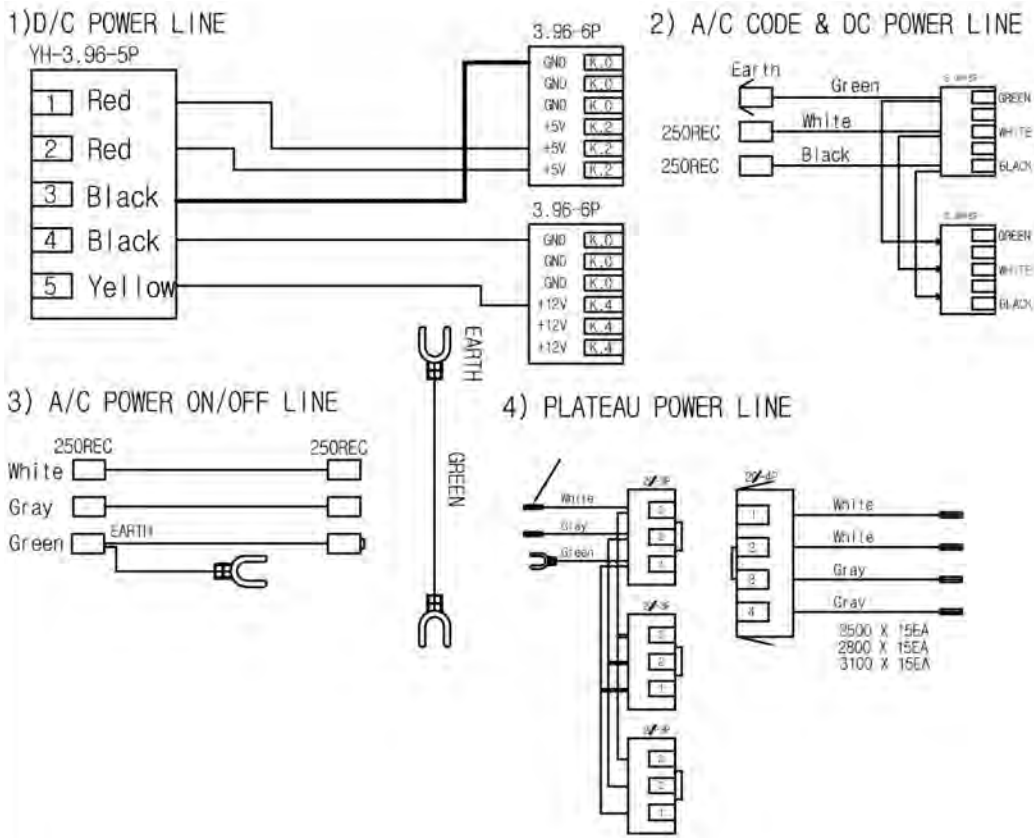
1)D/C POWER LINE

YH-3.96-5P

1 Red
2 Red
3 Black
4 Black
5 Yellow

3.96-6P

GND K.0
GND K.0
GND K.0
+5V K.2
+5V K.2
+5V K.2

3.96-6P

GND K.0
GND K.0
GND K.0
+12V K.4
+12V K.4
+12V K.4

2) A/C CODE & DC POWER LINE

Earth
Green
250REC
White
250REC
Black

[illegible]
GREEN
WHITE
BLACK

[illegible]
GREEN
WHITE
BLACK

EARTH

GREEN

3) A/C POWER ON/OFF LINE

250REC
250REC
White
Gray
Green
EARTH

4) PLATEAU POWER LINE

White
Gray
Green

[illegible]
3
2
1

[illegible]
3
2
1

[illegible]
3
2
1

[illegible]
1
2
3
4

White
White
Gray
Gray

2500 X 15EA
2800 X 15EA
3100 X 15EA